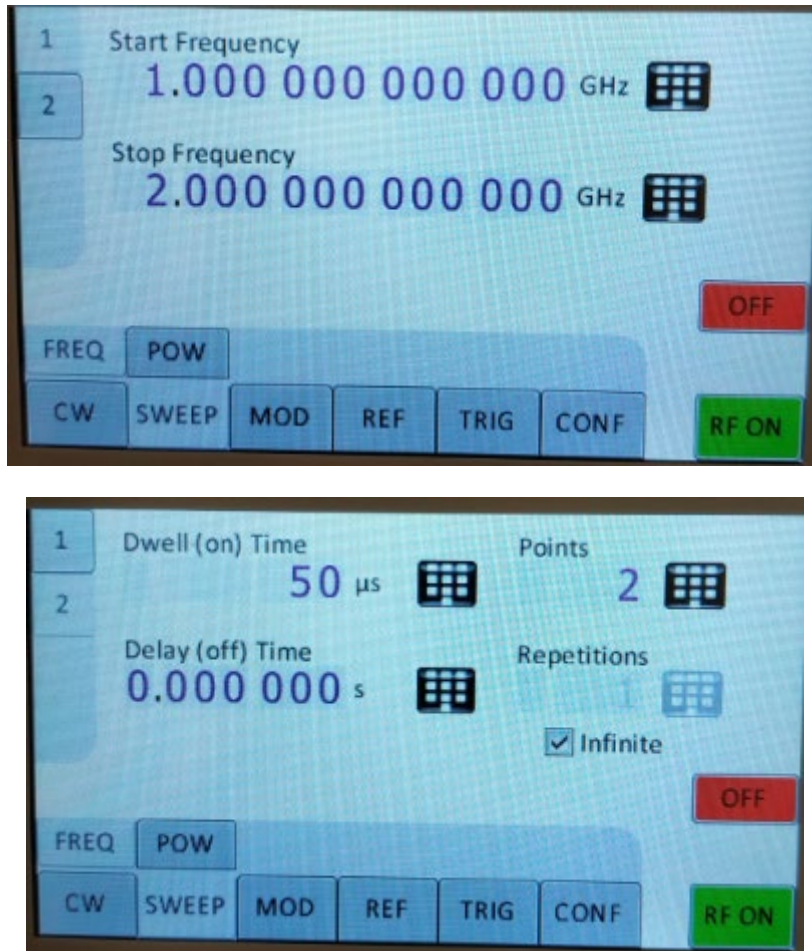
1
2
Start Frequency
1.000 000 000 000 GHz
Stop Frequency
2.000 000 000 000 GHz
OFF
FREQ POW
CW SWEEP MOD REF TRIG CONF RF ON

1
2
Dwell (on) Time
50 µs
Points
2
Delay (off) Time
0.000 000 s
Repetitions
1
Infinite
OFF
FREQ POW
CW SWEEP MOD REF TRIG CONF RF ON